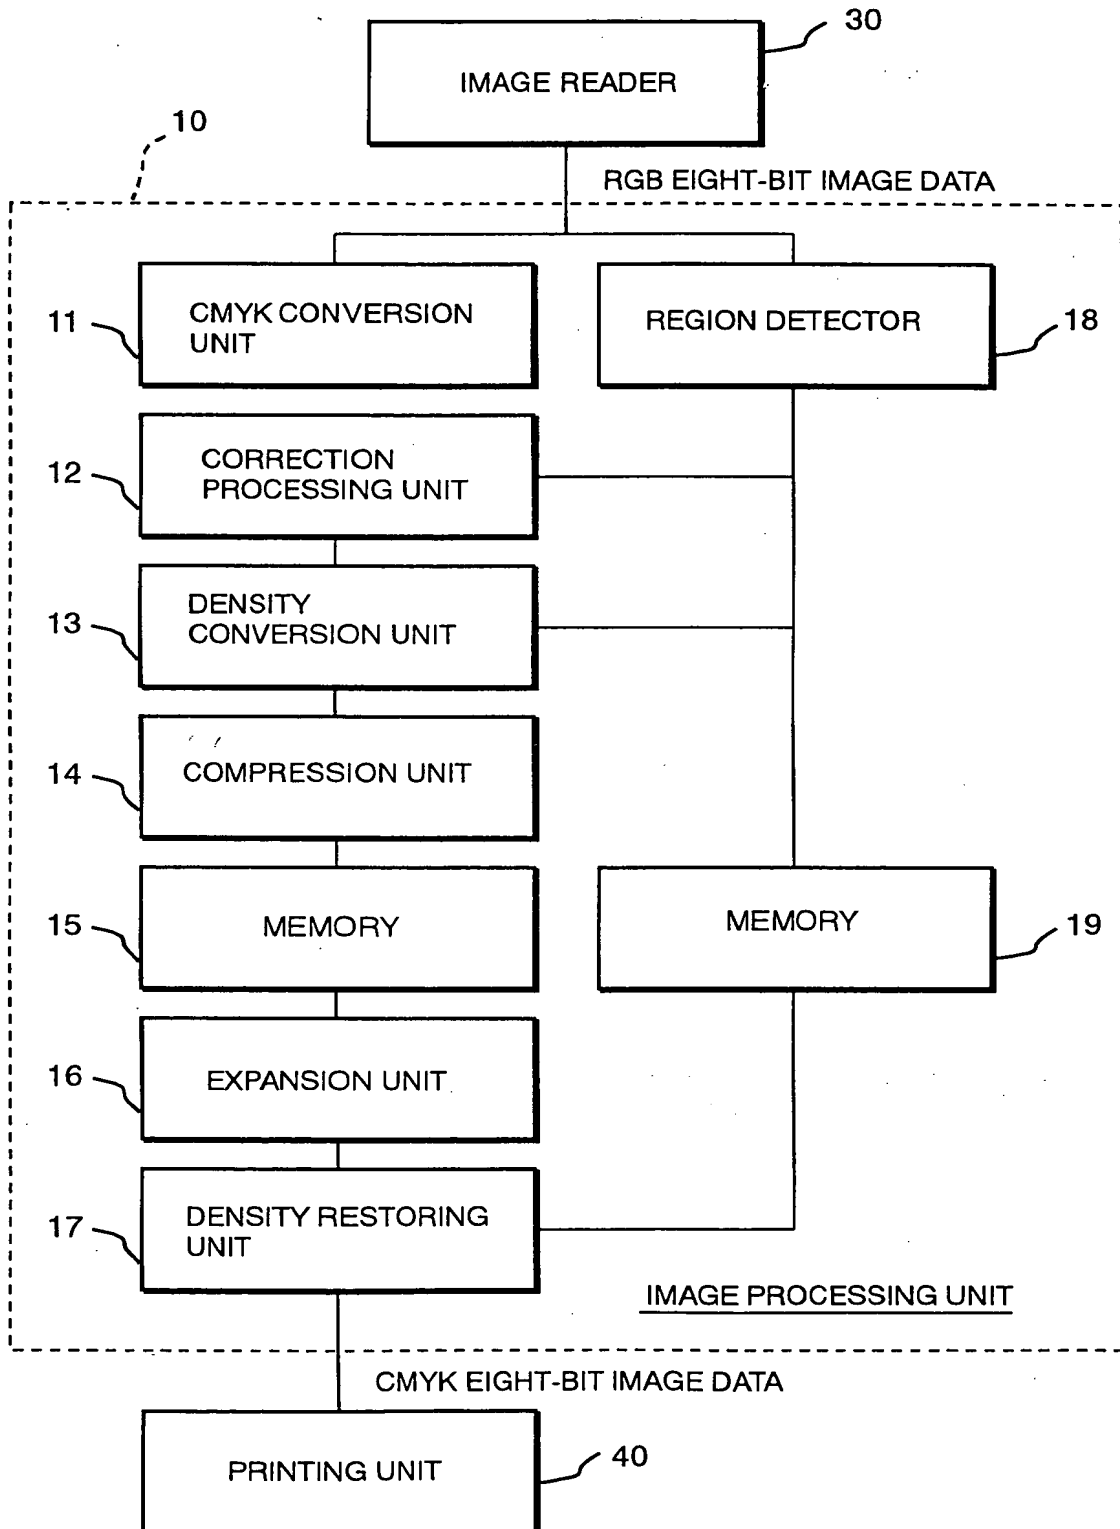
30

IMAGE READER

10

RGB EIGHT-BIT IMAGE DATA

11

CMYK CONVERSION UNIT

REGION DETECTOR

18

12

CORRECTION PROCESSING UNIT

13

DENSITY CONVERSION UNIT

14

COMPRESSION UNIT

15

MEMORY

MEMORY

19

16

EXPANSION UNIT

17

DENSITY RESTORING UNIT

IMAGE PROCESSING UNIT

CMYK EIGHT-BIT IMAGE DATA

PRINTING UNIT

40